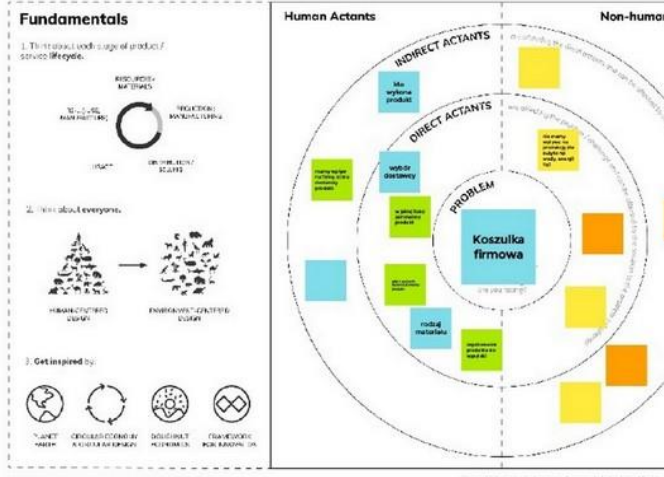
Fundamentals

1. Think about each stage of product / service lifecycle.

RESOURCES / MATERIALS

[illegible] / RAW MATERIALS

PRODUCTION / MANUFACTURING

USAGE

DISTRIBUTION / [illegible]

2. Think about everyone.

HUMAN-CENTERED DESIGN

ENVIRONMENT-CENTERED DESIGN

3. Get inspired by:

PLANET EARTH

CIRCULAR ECONOMY IN A CIRCULAR DESIGN

DOUGHNUT ECONOMICS

FRAMEWORK FOR INNOVATION

Human Actants

Non-human

INDIRECT ACTANTS

DIRECT ACTANTS

PROBLEM

Kto wytwarza produkt

wybór dostawcy

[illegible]

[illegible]

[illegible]

rodzaj materiału

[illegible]

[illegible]

Koszulka firmowa

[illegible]